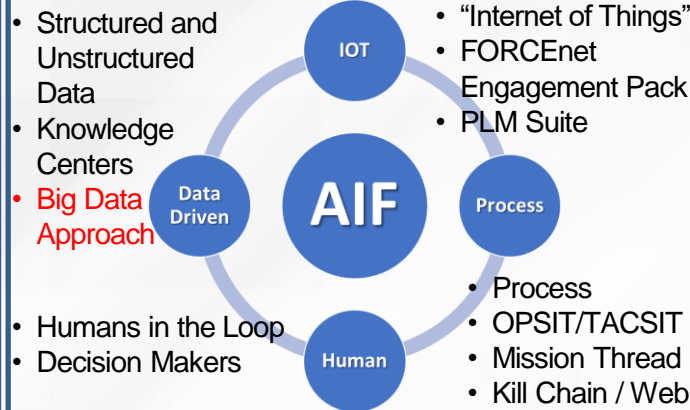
• Structured and Unstructured Data
• Knowledge Centers
• Big Data Approach

IOT

• “Internet of Things”
• FORCEnet Engagement Pack
• PLM Suite

Data Driven

AIF

Process

• Process
• OPSIT/TACSIT
• Mission Thread
• Kill Chain / Web

• Humans in the Loop
• Decision Makers

Human